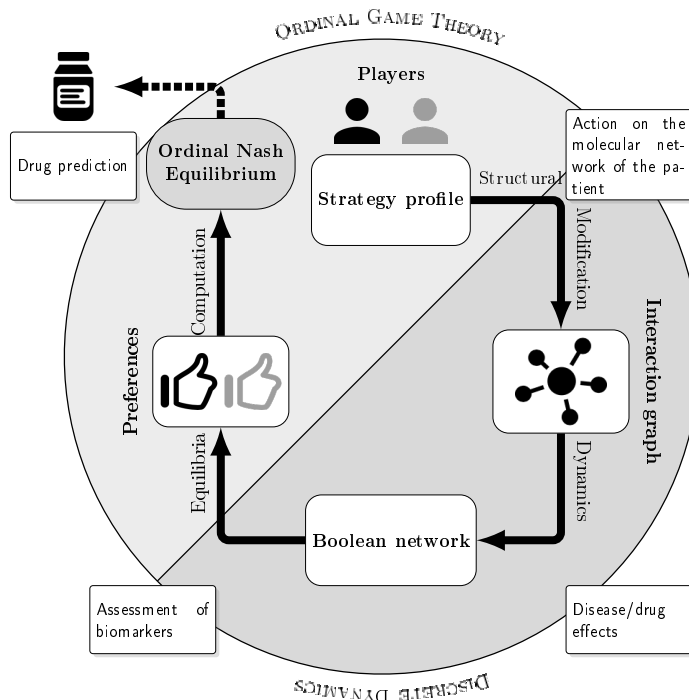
Ordinal Game Theory

Players

Drug prediction

Ordinal Nash Equilibrium

Strategy profile

Structural

Action on the molecular network of the patient

Modification

Computation

Preferences

Interaction graph

Equilibria

Dynamics

Boolean network

Assessment of biomarkers

Disease/drug effects

Discrete Dynamics